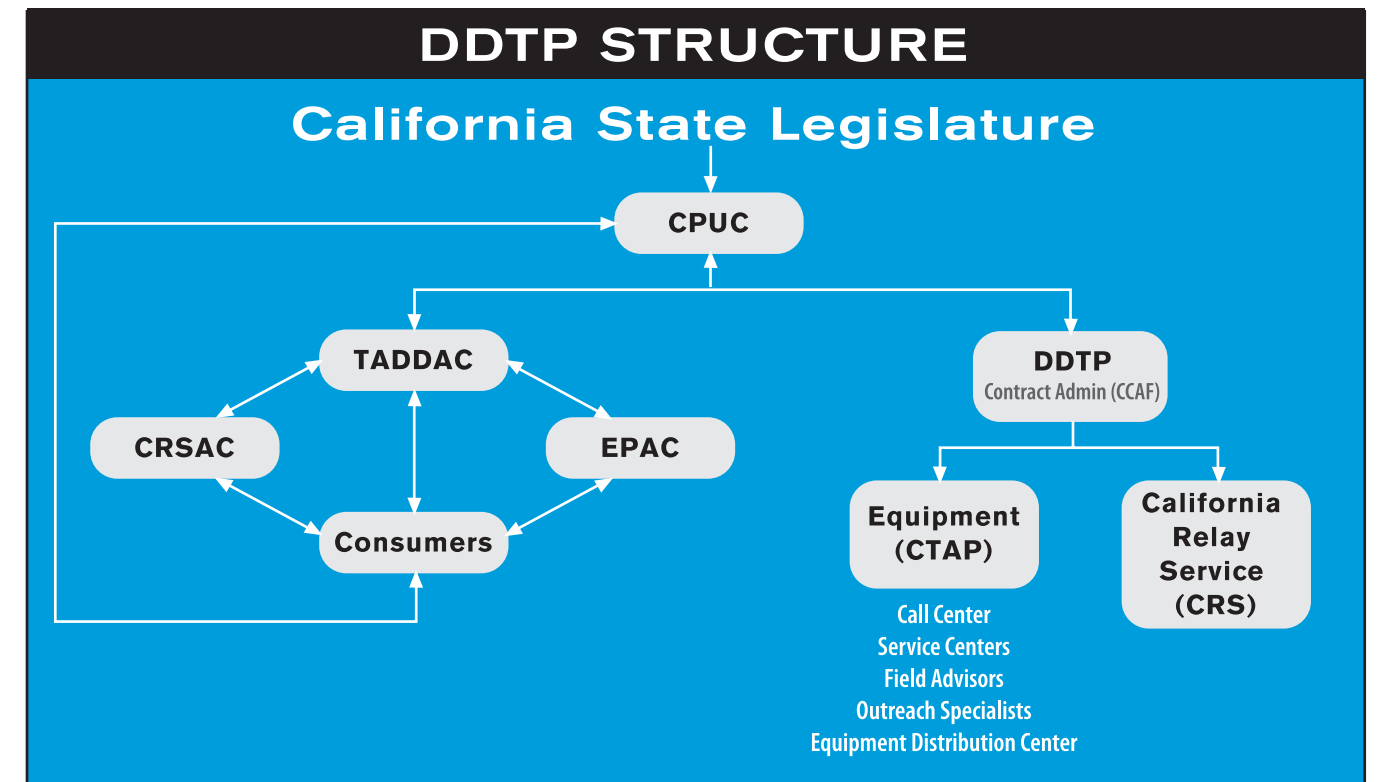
DDTP STRUCTURE

California State Legislature

CPUC

TADDAC

CRSAC

EPAC

Consumers

DDTP
Contract Admin (CCAF)

Equipment (CTAP)

Call Center
Service Centers
Field Advisors
Outreach Specialists
Equipment Distribution Center

California Relay Service (CRS)